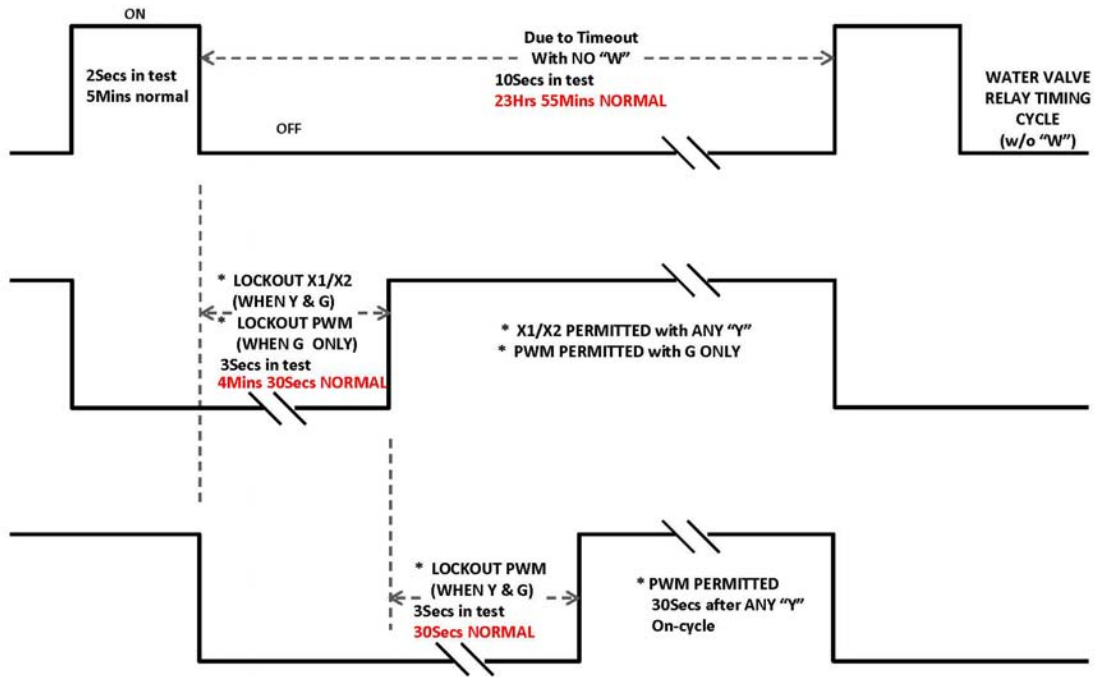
ON

2Secs in test
5Mins normal

Due to Timeout
With NO "W"
10Secs in test
23Hrs 55Mins NORMAL

OFF

WATER VALVE
RELAY TIMING
CYCLE
(w/o "W")

* LOCKOUT X1/X2
(WHEN Y & G)
* LOCKOUT PWM
(WHEN G ONLY)
3Secs in test
4Mins 30Secs NORMAL

* X1/X2 PERMITTED with ANY "Y"
* PWM PERMITTED with G ONLY

* LOCKOUT PWM
(WHEN Y & G)
3Secs in test
30Secs NORMAL

* PWM PERMITTED
30Secs after ANY "Y"
On-cycle